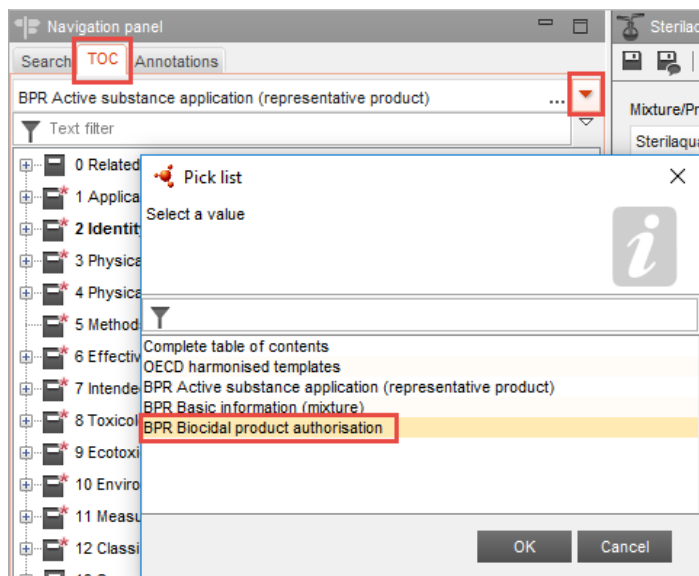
Navigation panel

Sterilaq

Search TOC Annotations

BPR Active substance application (representative product) ...

Mixture/Pr

Text filter

Sterilaqua

0 Related

1 Applica

2 Identit

3 Physica

4 Physica

5 Method

6 Effectiv

7 Intende

8 Toxicol

9 Ecotoxi

10 Enviro

11 Measu

12 Classi

Pick list

Select a value

Complete table of contents
OECD harmonised templates
BPR Active substance application (representative product)
BPR Basic information (mixture)
BPR Biocidal product authorisation

OK Cancel